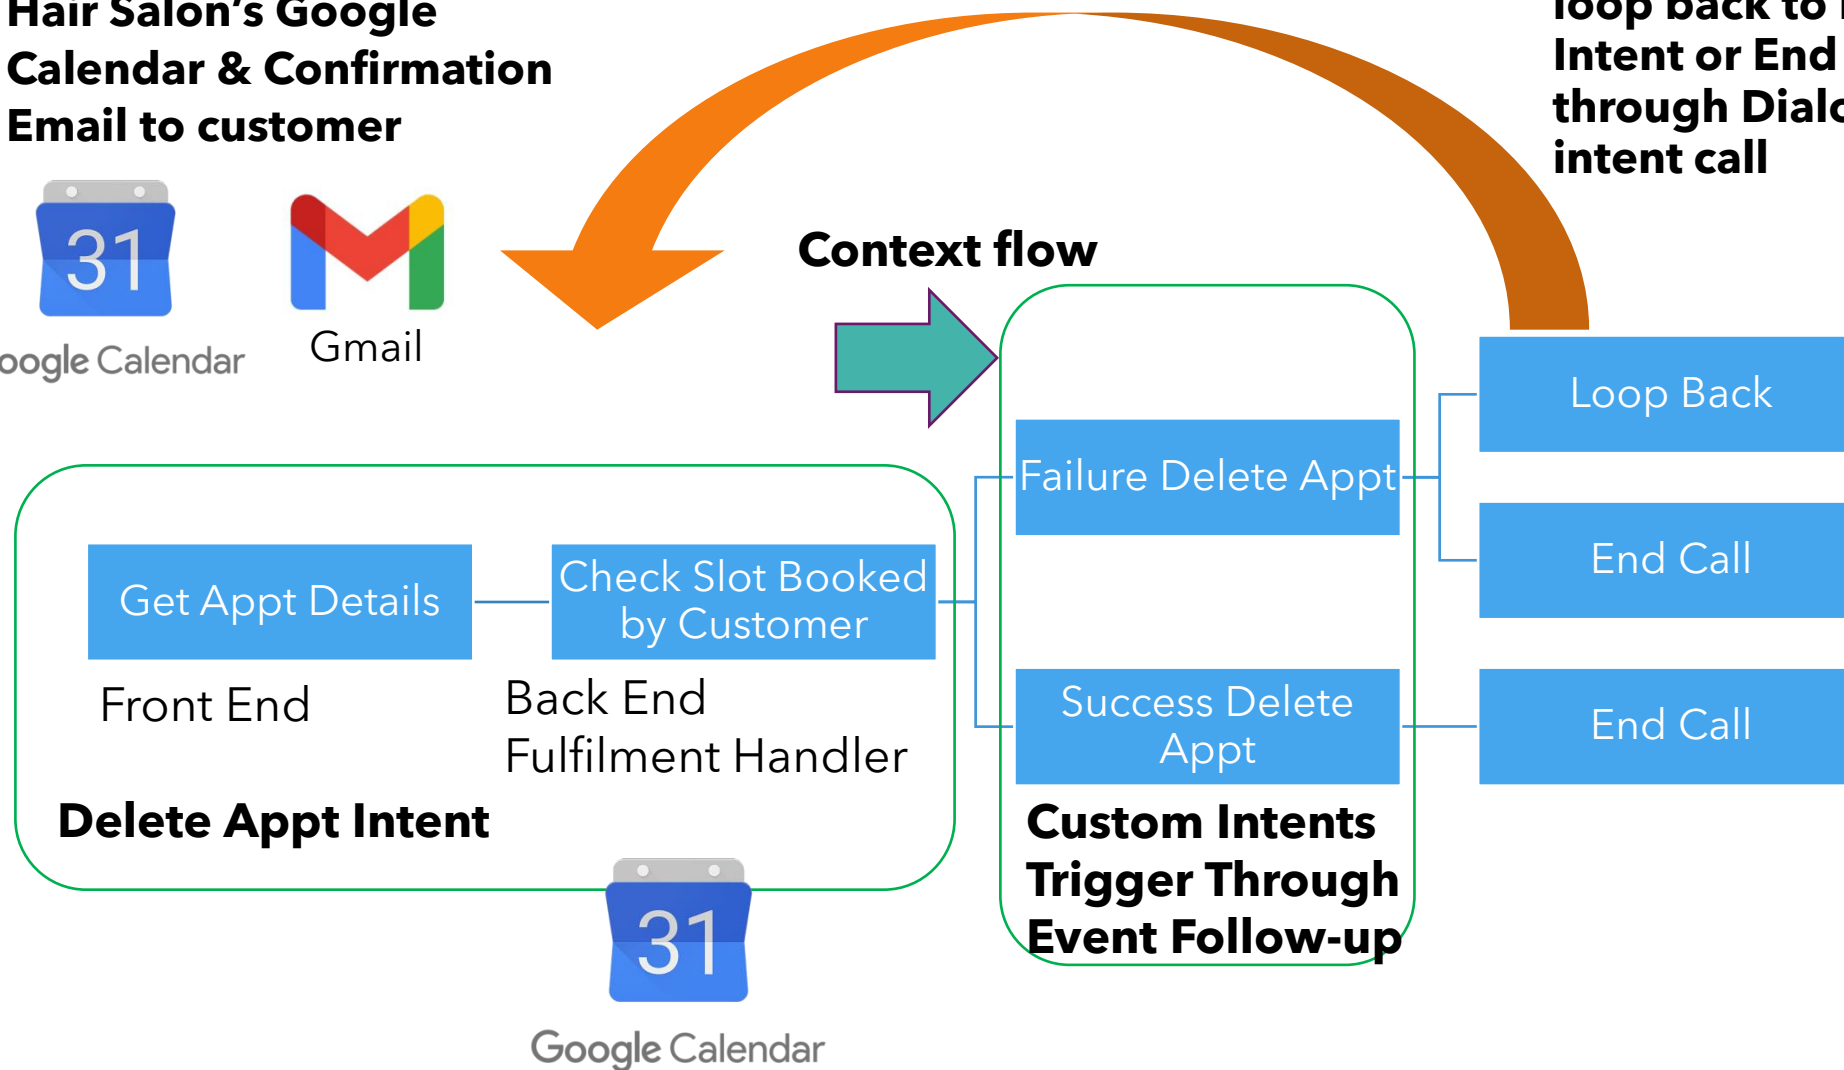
Hair Salon's Google Calendar & Confirmation Email to customer

31

oogle Calendar

Gmail

loop back to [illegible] Intent or End through Dialo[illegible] intent call

Context flow

Failure Delete Appt

Loop Back

End Call

Get Appt Details

Check Slot Booked by Customer

Front End

Back End Fulfilment Handler

Success Delete Appt

End Call

Delete Appt Intent

Custom Intents Trigger Through Event Follow-up

31

Google Calendar